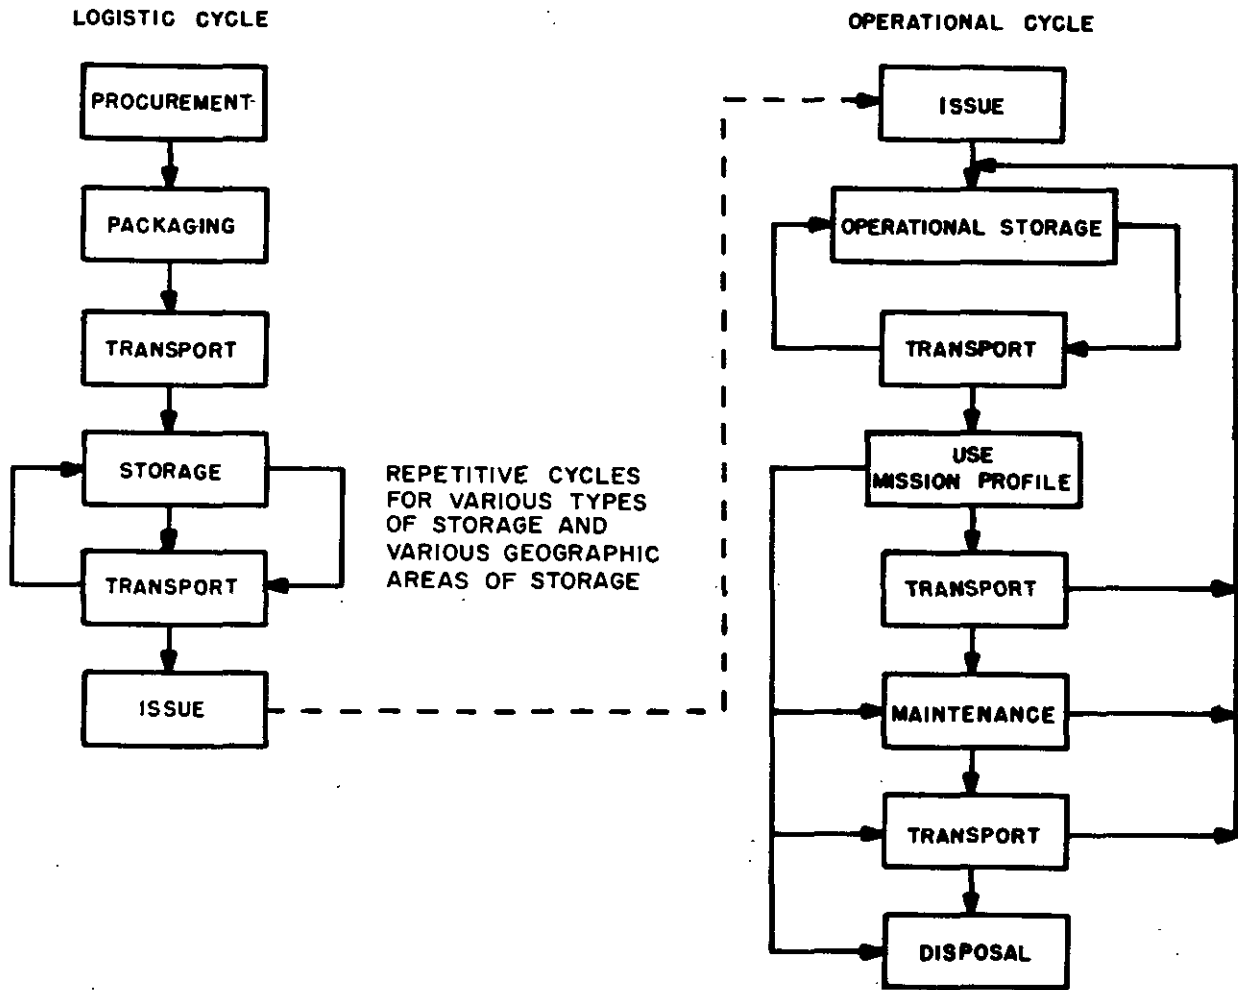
LOGISTIC CYCLE

PROCUREMENT

PACKAGING

TRANSPORT

STORAGE

TRANSPORT

ISSUE

REPETITIVE CYCLES FOR VARIOUS TYPES OF STORAGE AND VARIOUS GEOGRAPHIC AREAS OF STORAGE

OPERATIONAL CYCLE

ISSUE

OPERATIONAL STORAGE

TRANSPORT

USE
MISSION PROFILE

TRANSPORT

MAINTENANCE

TRANSPORT

DISPOSAL